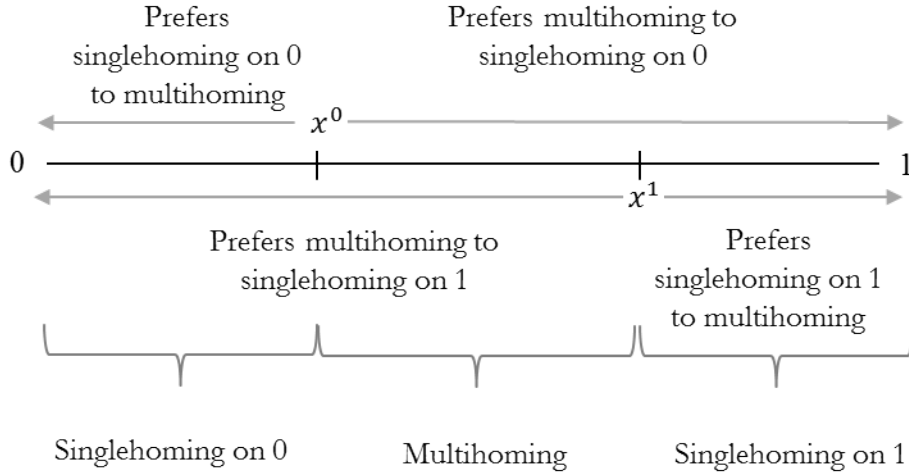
Prefers singlehoming on 0 to multihoming

Prefers multihoming to singlehoming on 0

$x^0$

0

1

$x^1$

Prefers multihoming to singlehoming on 1

Prefers singlehoming on 1 to multihoming

Singlehoming on 0

Multihoming

Singlehoming on 1